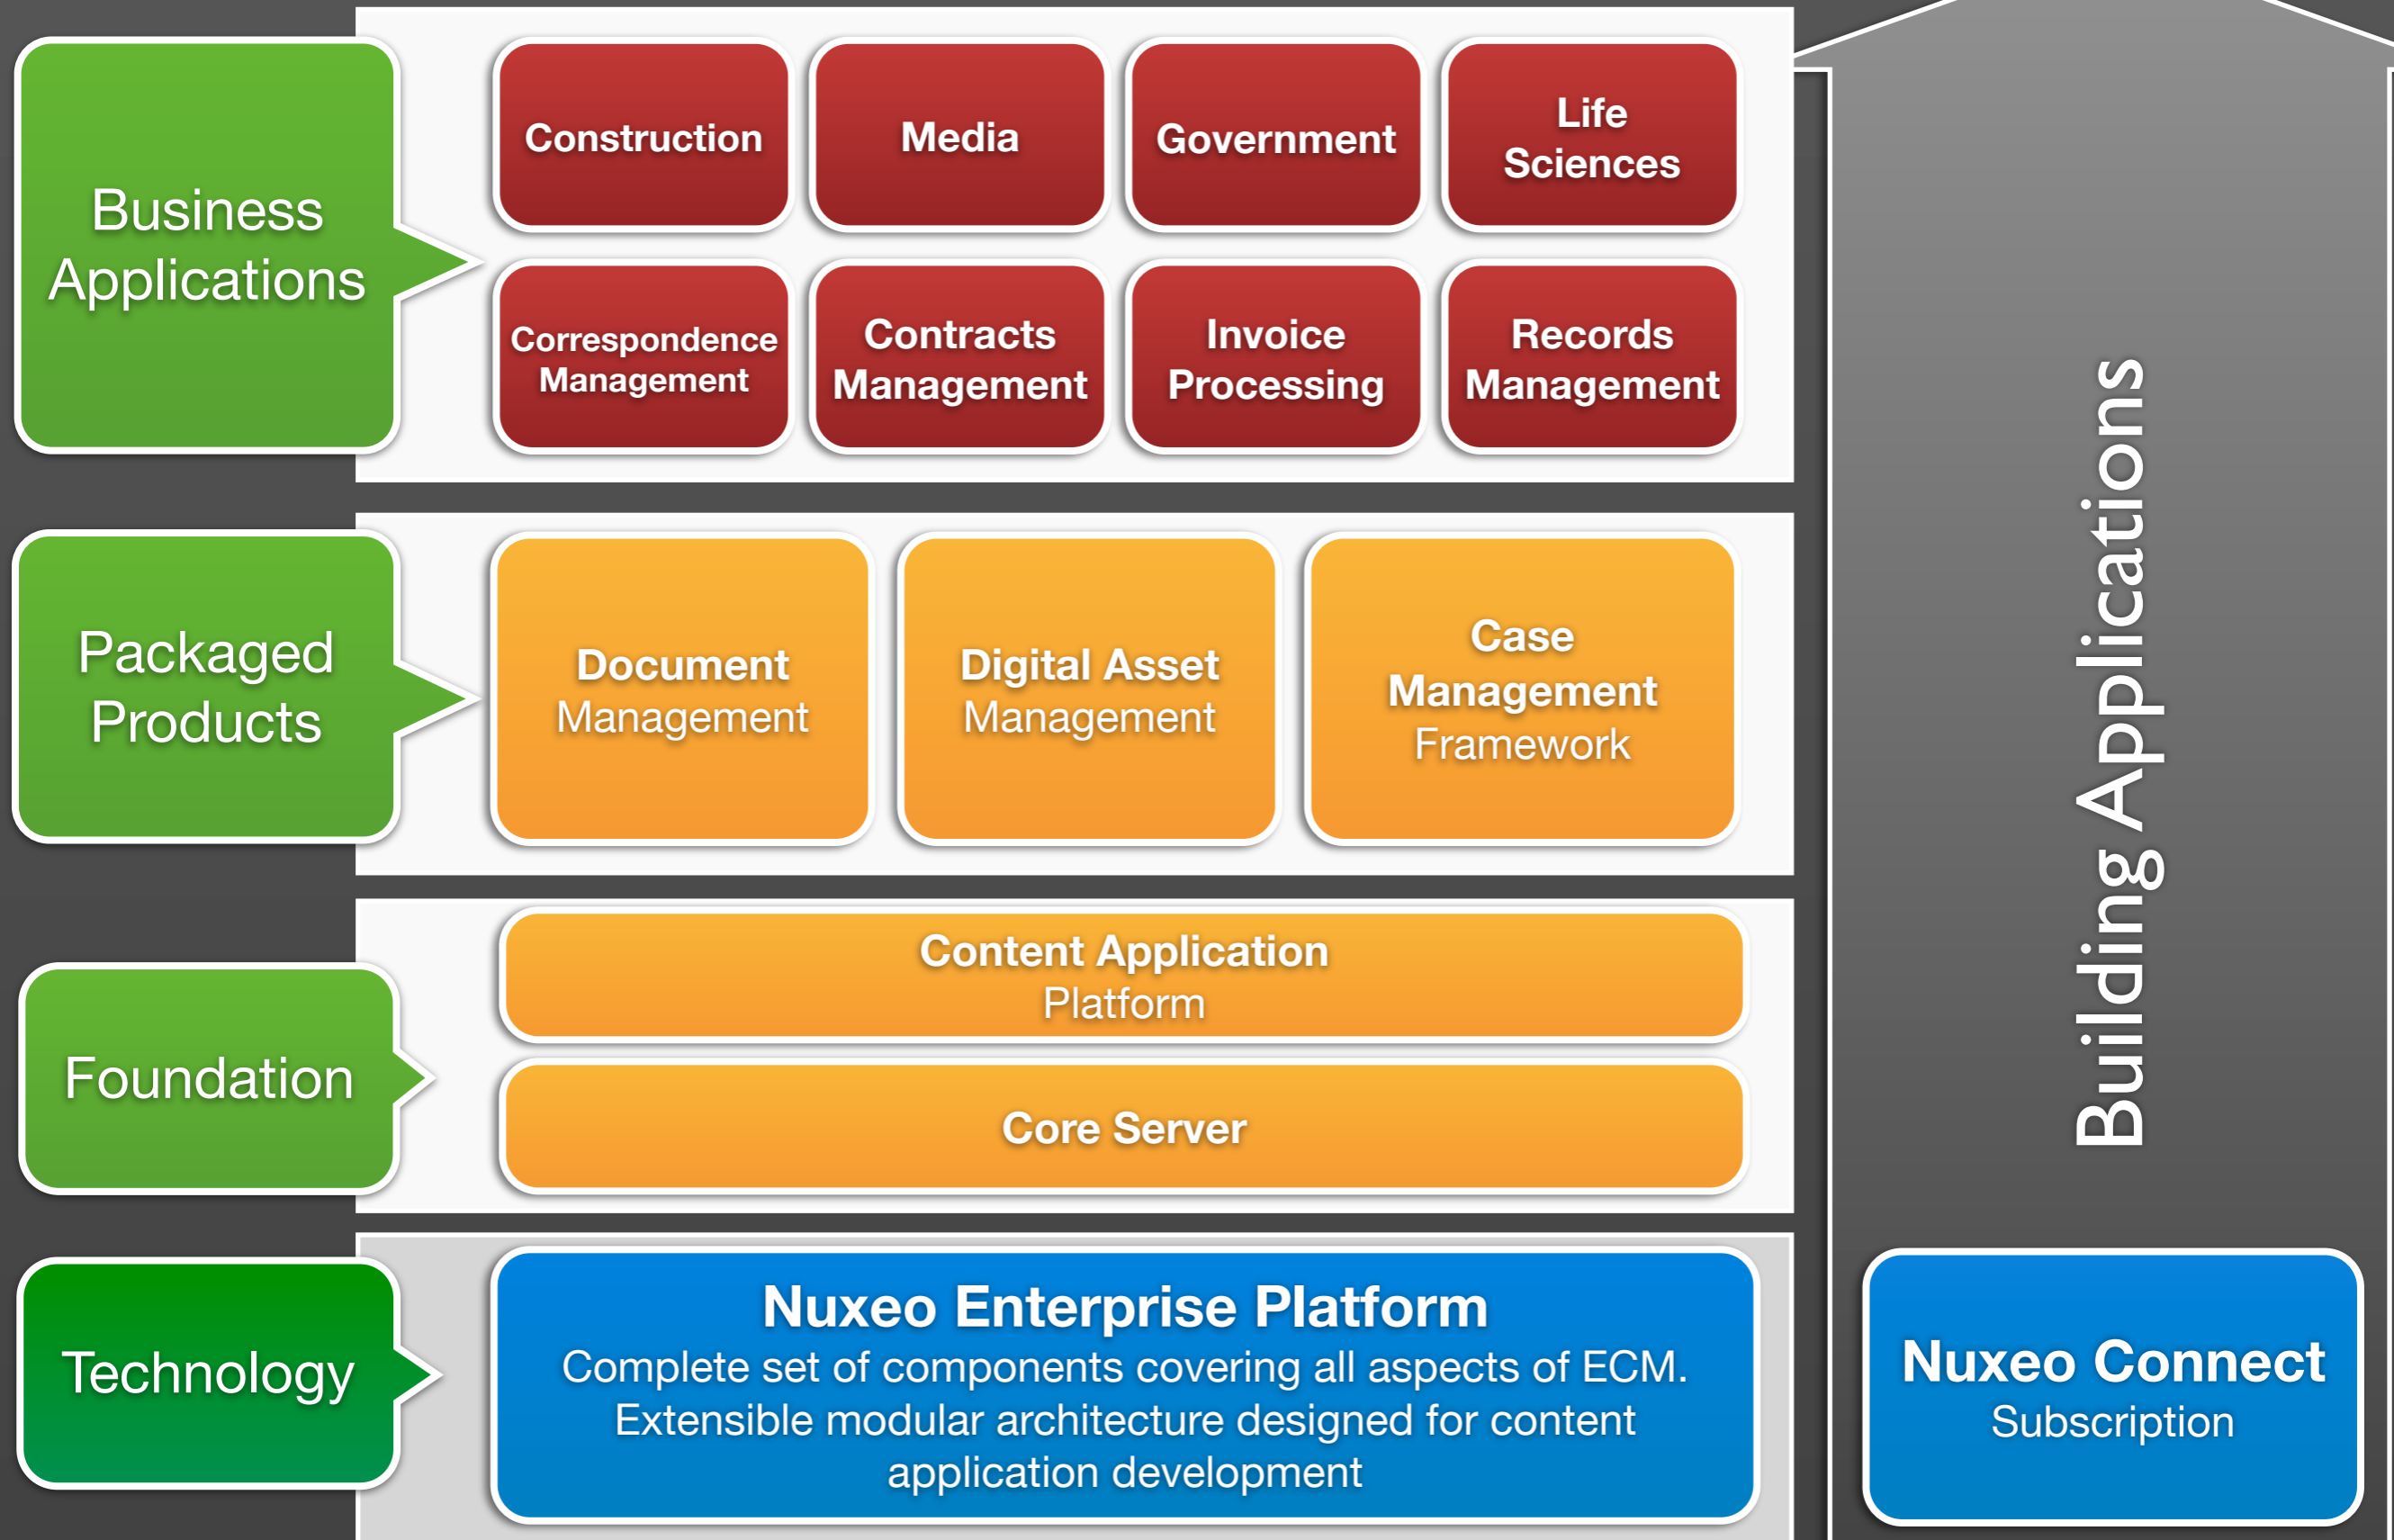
Business Applications

Construction

Media

Government

Life Sciences

Correspondence Management

Contracts Management

Invoice Processing

Records Management

Packaged Products

Document Management

Digital Asset Management

Case Management Framework

Foundation

Content Application Platform

Core Server

Technology

Nuxeo Enterprise Platform
Complete set of components covering all aspects of ECM. Extensible modular architecture designed for content application development

Building Applications

Nuxeo Connect
Subscription